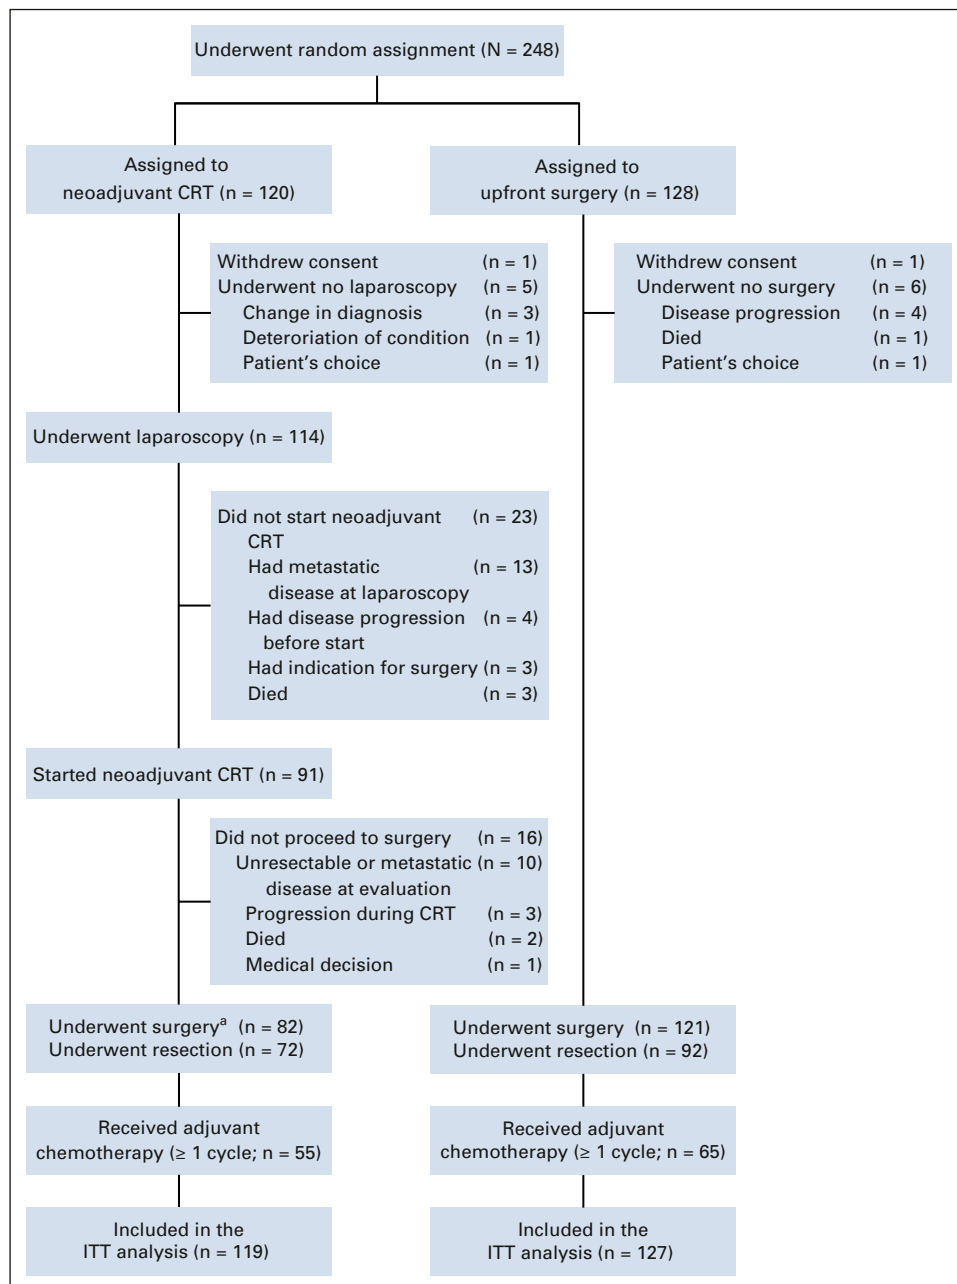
Underwent random assignment (N = 248)

Assigned to neoadjuvant CRT (n = 120)

Assigned to upfront surgery (n = 128)

Withdrew consent (n = 1)
Underwent no laparoscopy (n = 5)
Change in diagnosis (n = 3)
Deteroriation of condition (n = 1)
Patient's choice (n = 1)

Withdrew consent (n = 1)
Underwent no surgery (n = 6)
Disease progression (n = 4)
Died (n = 1)
Patient's choice (n = 1)

Underwent laparoscopy (n = 114)

Did not start neoadjuvant CRT (n = 23)
Had metastatic disease at laparoscopy (n = 13)
Had disease progression before start (n = 4)
Had indication for surgery (n = 3)
Died (n = 3)

Started neoadjuvant CRT (n = 91)

Did not proceed to surgery (n = 16)
Unresectable or metastatic disease at evaluation (n = 10)
Progression during CRT (n = 3)
Died (n = 2)
Medical decision (n = 1)

Underwent surgery$^{a}$ (n = 82)
Underwent resection (n = 72)

Underwent surgery (n = 121)
Underwent resection (n = 92)

Received adjuvant chemotherapy (≥ 1 cycle; n = 55)

Received adjuvant chemotherapy (≥ 1 cycle; n = 65)

Included in the ITT analysis (n = 119)

Included in the ITT analysis (n = 127)